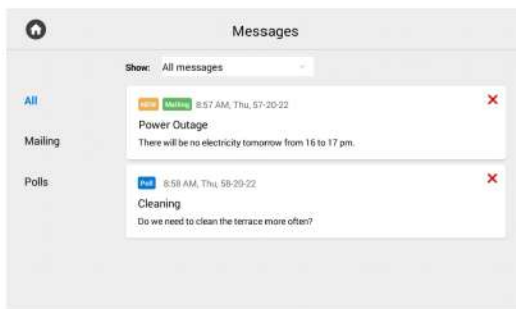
Messages

Show: All messages

All

Mailing

Polls

NEW Mailing 8:57 AM, Thu, 57-20-22

Power Outage

There will be no electricity tomorrow from 16 to 17 pm.

Poll 8:58 AM, Thu, 58-20-22

Cleaning

Do we need to clean the terrace more often?